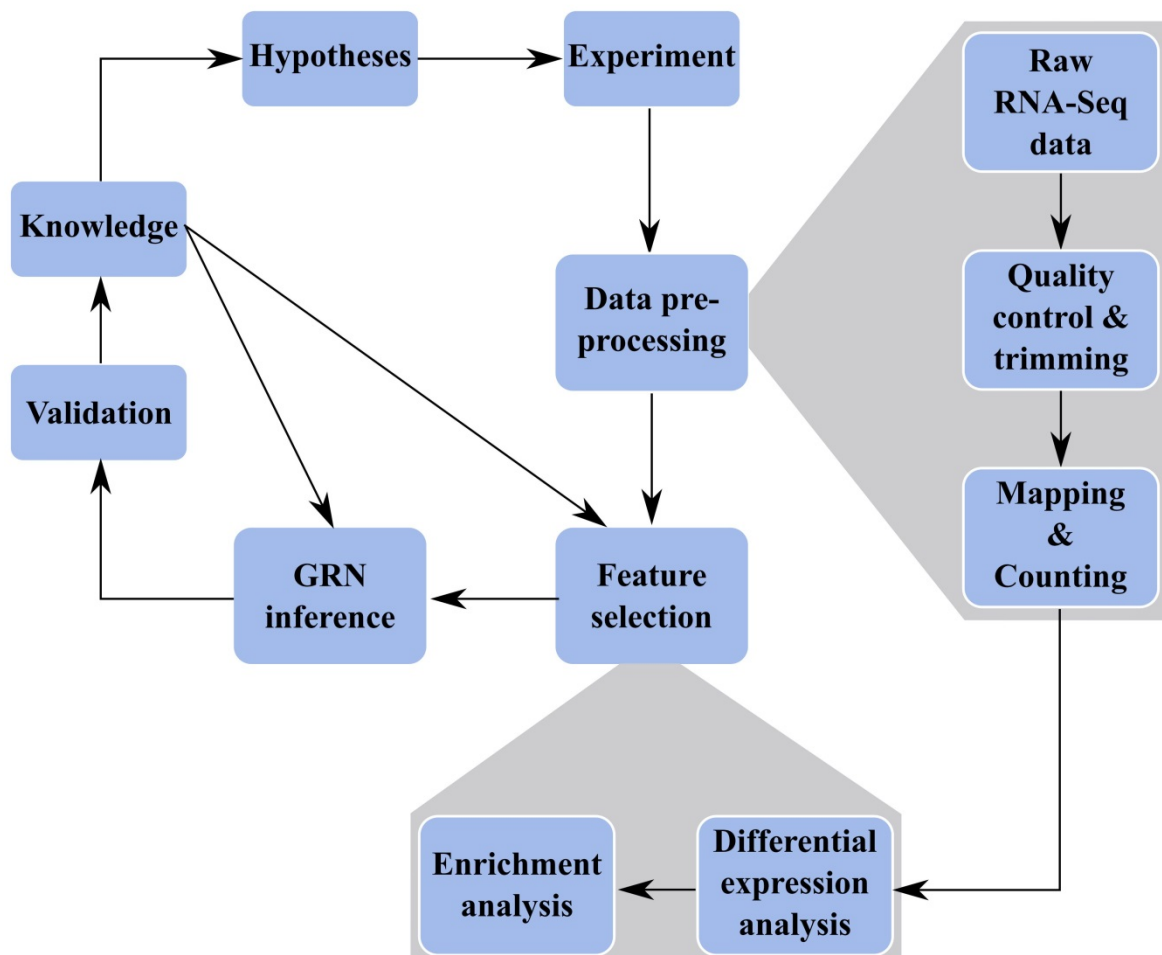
Hypotheses

Experiment

Raw RNA-Seq data

Knowledge

Quality control & trimming

Data pre-processing

Validation

Mapping & Counting

GRN inference

Feature selection

Enrichment analysis

Differential expression analysis